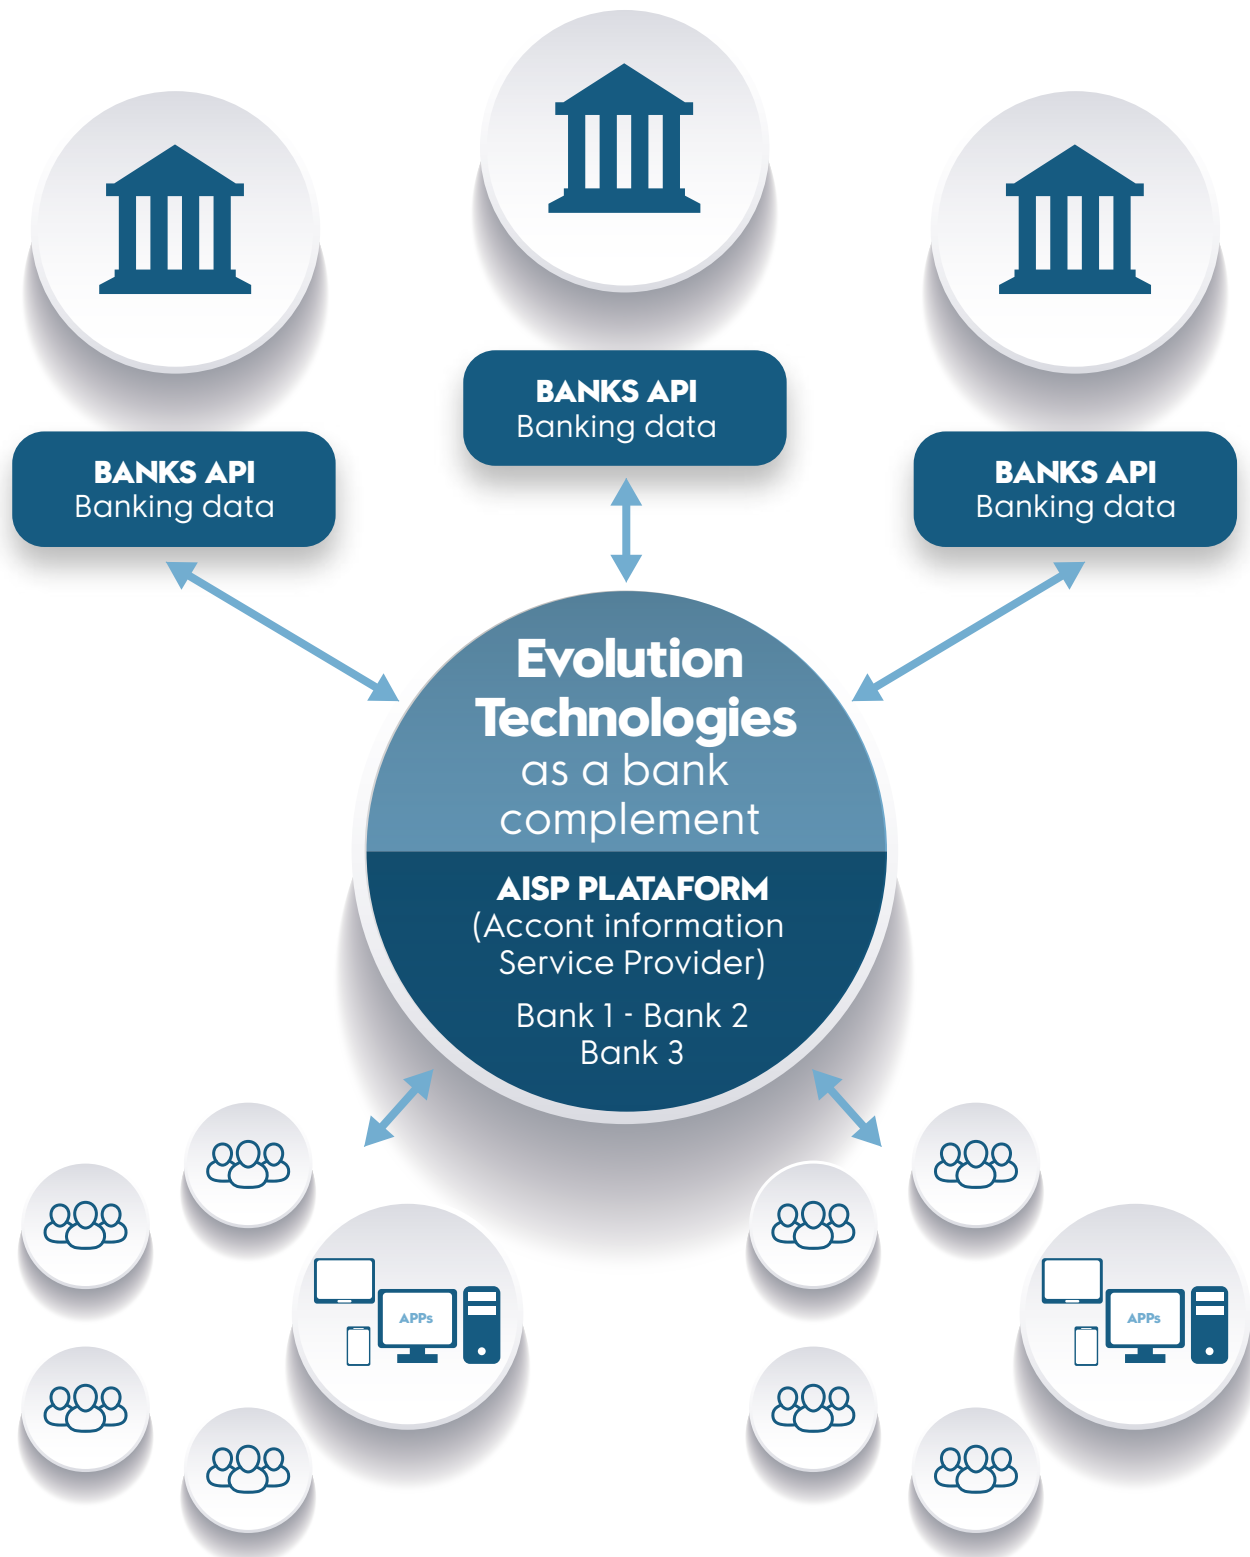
BANKS API
Banking data

BANKS API
Banking data

BANKS API
Banking data

Evolution Technologies
as a bank complement

AISP PLATAFORM
(Accont information Service Provider)

Bank 1 - Bank 2
Bank 3

APPs

APPs